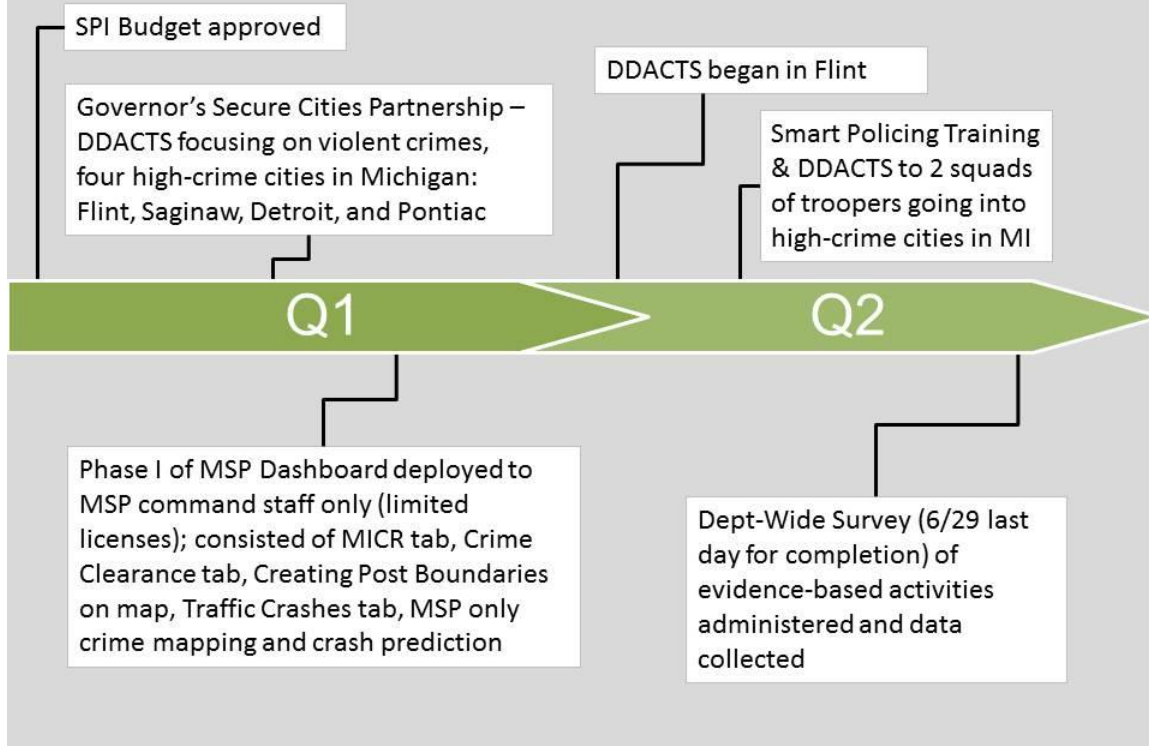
SPI Budget approved

Governor's Secure Cities Partnership – DDACTS focusing on violent crimes, four high-crime cities in Michigan: Flint, Saginaw, Detroit, and Pontiac

DDACTS began in Flint

Smart Policing Training & DDACTS to 2 squads of troopers going into high-crime cities in MI

Q1

Q2

Phase I of MSP Dashboard deployed to MSP command staff only (limited licenses); consisted of MICR tab, Crime Clearance tab, Creating Post Boundaries on map, Traffic Crashes tab, MSP only crime mapping and crash prediction

Dept-Wide Survey (6/29 last day for completion) of evidence-based activities administered and data collected